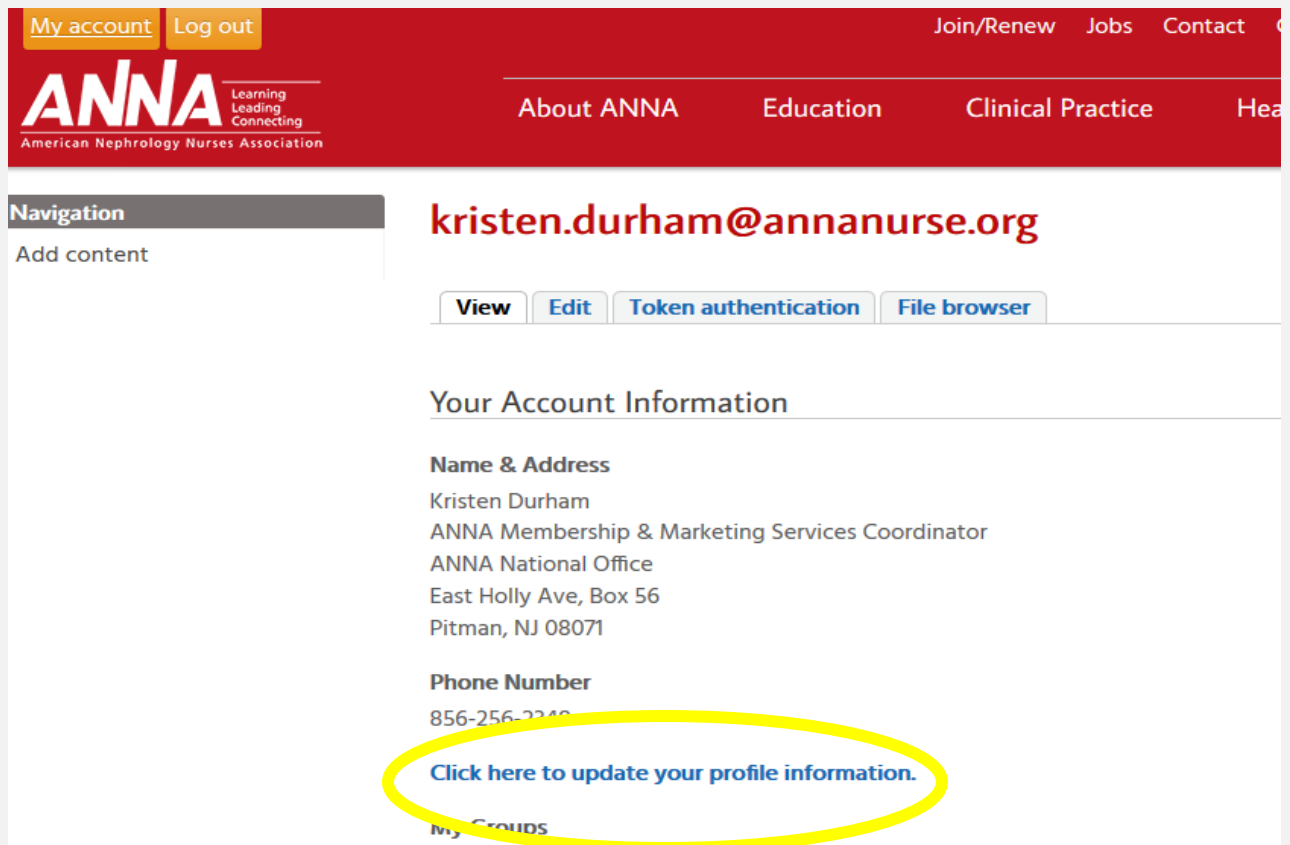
My account Log out

Join/Renew Jobs Contact

ANNA Learning Leading Connecting
American Nephrology Nurses Association

About ANNA Education Clinical Practice Hea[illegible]

Navigation
Add content

kristen.durham@annanurse.org

View Edit Token authentication File browser

Your Account Information

Name & Address
Kristen Durham
ANNA Membership & Marketing Services Coordinator
ANNA National Office
East Holly Ave, Box 56
Pitman, NJ 08071

Phone Number
856-256-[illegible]

Click here to update your profile information.

My Groups